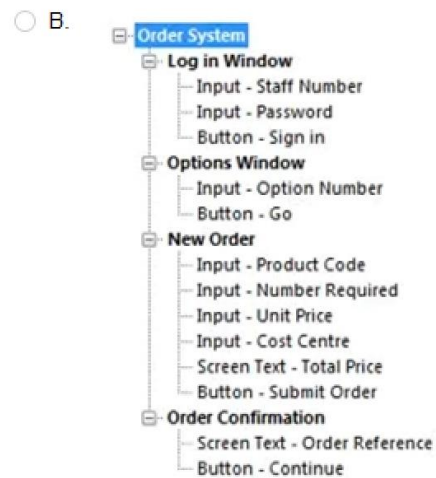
B.

Order System
Log in Window
Input - Staff Number
Input - Password
Button - Sign in
Options Window
Input - Option Number
Button - Go
New Order
Input - Product Code
Input - Number Required
Input - Unit Price
Input - Cost Centre
Screen Text - Total Price
Button - Submit Order
Order Confirmation
Screen Text - Order Reference
Button - Continue